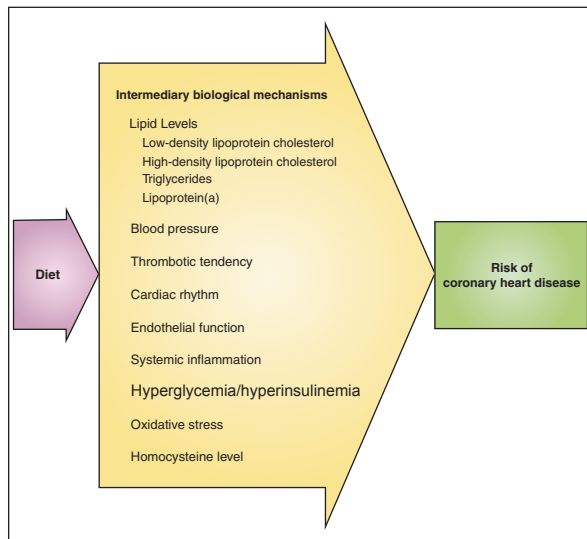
Diet

Intermediary biological mechanisms

Lipid Levels

Low-density lipoprotein cholesterol

High-density lipoprotein cholesterol

Triglycerides

Lipoprotein(a)

Blood pressure

Thrombotic tendency

Cardiac rhythm

Endothelial function

Systemic inflammation

Hyperglycemia/hyperinsulinemia

Oxidative stress

Homocysteine level

Risk of coronary heart disease